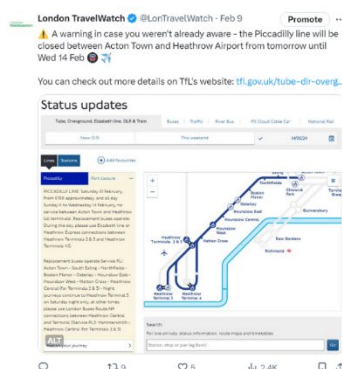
London TravelWatch @LonTravelWatch · Feb 9 Promote ···

⚠️ A warning in case you weren't already aware - the Piccadilly line will be closed between Acton Town and Heathrow Airport from tomorrow until Wed 14 Feb 😩 ✈️

You can check out more details on TfL's website: tfl.gov.uk/tube-dlr-overg...

Status updates

Tube, Overground, Elizabeth line, DLR & Tram | Buses | Traffic | River Bus | IFS Cloud Cable Car | National Rail

Now 09:15 | This weekend | ✓ | 14/2024

Lines | Stations | Add favourites

Piccadilly | Part Closure

PICCADILLY LINE: Saturday 10 February, from 0100 approximately, and all day Sunday 11 to Wednesday 14 February, no service between Acton Town and Heathrow (all terminals). Replacement buses operate. During this day please use Elizabeth line or Heathrow Express connections between Heathrow Terminals 2 & 3 and Heathrow Terminals 4/5.

Replacement buses operate Service PL: Acton Town - South Ealing - Northfields - Boston Manor - Osterley - Hounslow East - Hounslow West - Hatton Cross - Heathrow Central Bus Terminals 2 & 3 - Night journeys continue to Heathrow Terminal 5 on Saturday night only, at other times please use London buses Route ... connections between Heathrow Central and Terminal (Service PL2) Hammersmith - Heathrow Central Bus Terminals 2 & 3

ALT

Plan your journey

Northfields
South Ealing
Boston Manor
Osterley
Hounslow East
Hounslow Central
Hounslow West
Hatton Cross
Heathrow Terminals 2 & 3
Heathrow Terminal 5
Heathrow Terminal 4
Brentford
Chiswick & Kew
Bunnersbury
Kew Gardens
Richmond

Search
For live arrivals, status information, route maps and timetables
Station, stop or pier (eg Bank) | Go

9 | 5 | 2.4K